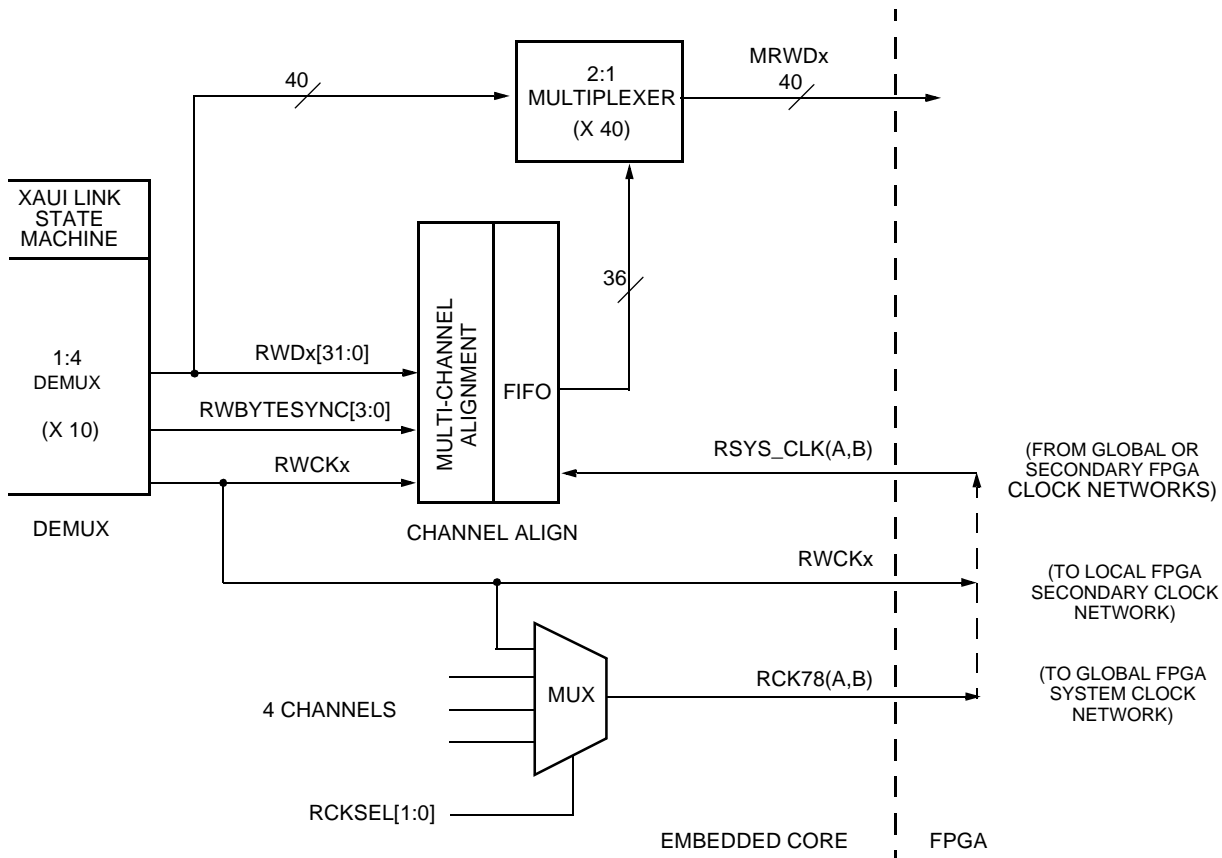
40

2:1 MULTIPLEXER

(X 40)

MRWDx

40

XAUI LINK STATE MACHINE

36

MULTI-CHANNEL ALIGNMENT

FIFO

1:4 DEMUX

(X 10)

RWDx[31:0]

RWBYTESYNC[3:0]

RWCKx

RSYS_CLK(A,B)

(FROM GLOBAL OR SECONDARY FPGA CLOCK NETWORKS)

DEMUX

CHANNEL ALIGN

RWCKx

(TO LOCAL FPGA SECONDARY CLOCK NETWORK)

MUX

RCK78(A,B)

(TO GLOBAL FPGA SYSTEM CLOCK NETWORK)

4 CHANNELS

RCKSEL[1:0]

EMBEDDED CORE

FPGA